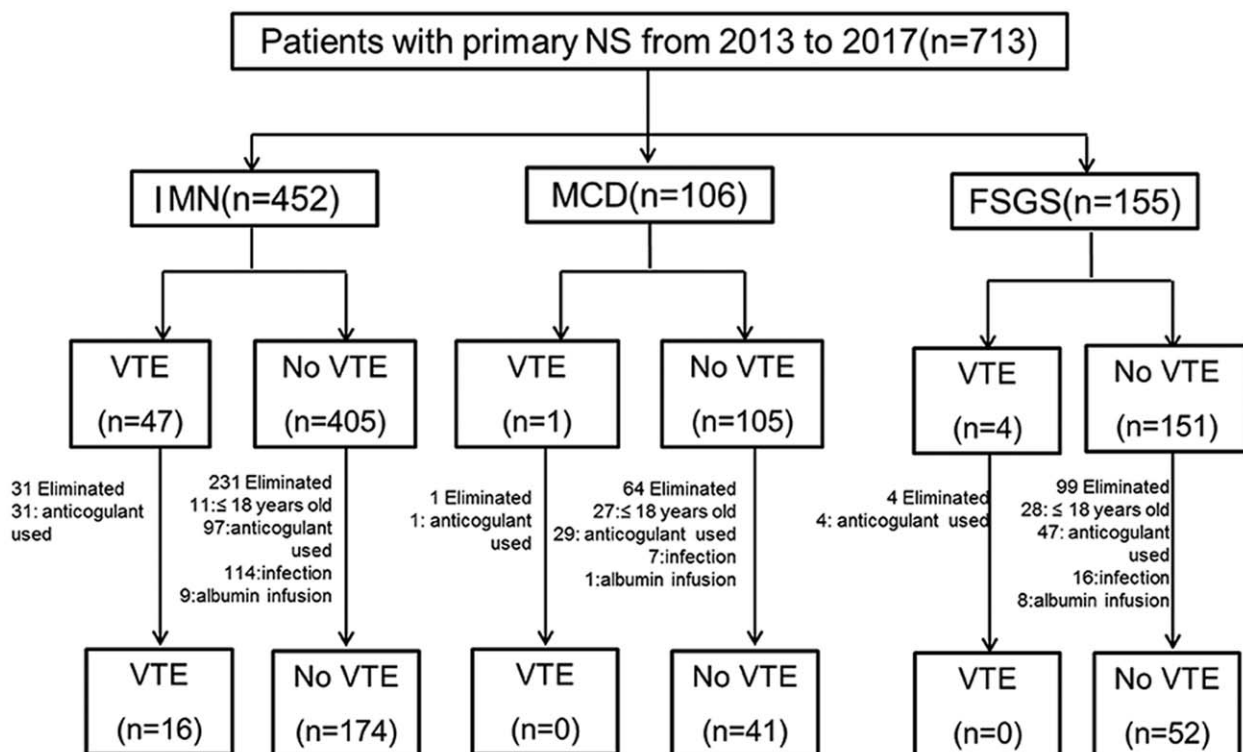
Patients with primary NS from 2013 to 2017(n=713)

IMN(n=452)

MCD(n=106)

FSGS(n=155)

VTE (n=47)

No VTE (n=405)

VTE (n=1)

No VTE (n=105)

VTE (n=4)

No VTE (n=151)

31 Eliminated
31: anticogulant used

231 Eliminated
11:≤ 18 years old
97:anticogulant used
114:infection
9:albumin infusion

1 Eliminated
1: anticogulant used

64 Eliminated
27:≤ 18 years old
29: anticogulant used
7:infection
1:albumin infusion

4 Eliminated
4: anticogulant used

99 Eliminated
28: ≤ 18 years old
47: anticogulant used
16:infection
8:albumin infusion

VTE (n=16)

No VTE (n=174)

VTE (n=0)

No VTE (n=41)

VTE (n=0)

No VTE (n=52)